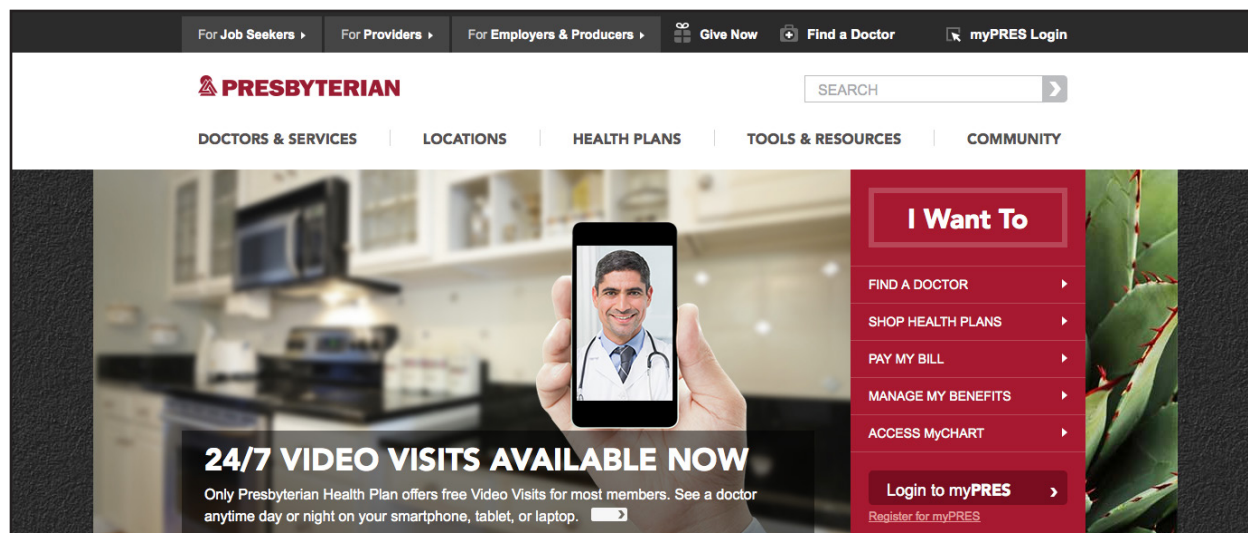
For Job Seekers ▸ For Providers ▸ For Employers & Producers ▸ Give Now Find a Doctor myPRES Login

PRESBYTERIAN

SEARCH

DOCTORS & SERVICES | LOCATIONS | HEALTH PLANS | TOOLS & RESOURCES | COMMUNITY

I Want To

FIND A DOCTOR

SHOP HEALTH PLANS

PAY MY BILL

MANAGE MY BENEFITS

ACCESS MyCHART

Login to myPRES ›

Register for myPRES

24/7 VIDEO VISITS AVAILABLE NOW

Only Presbyterian Health Plan offers free Video Visits for most members. See a doctor anytime day or night on your smartphone, tablet, or laptop.